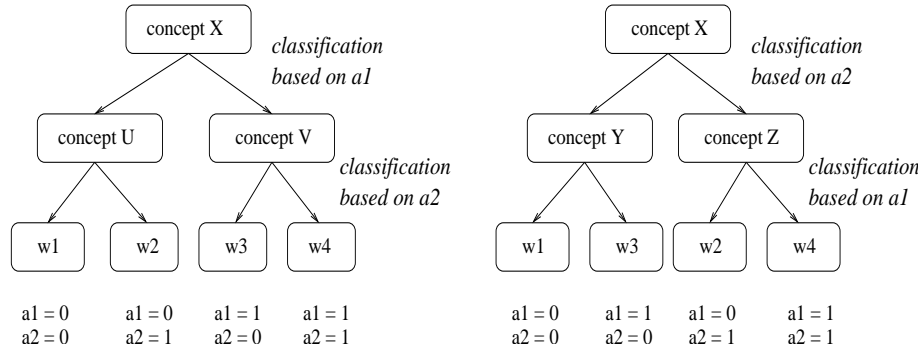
concept X
classification based on a1

concept U
concept V
classification based on a2

w1
w2
w3
w4

a1 = 0
a2 = 0

a1 = 0
a2 = 1

a1 = 1
a2 = 0

a1 = 1
a2 = 1

concept X
classification based on a2

concept Y
concept Z
classification based on a1

w1
w3
w2
w4

a1 = 0
a2 = 0

a1 = 1
a2 = 0

a1 = 0
a2 = 1

a1 = 1
a2 = 1